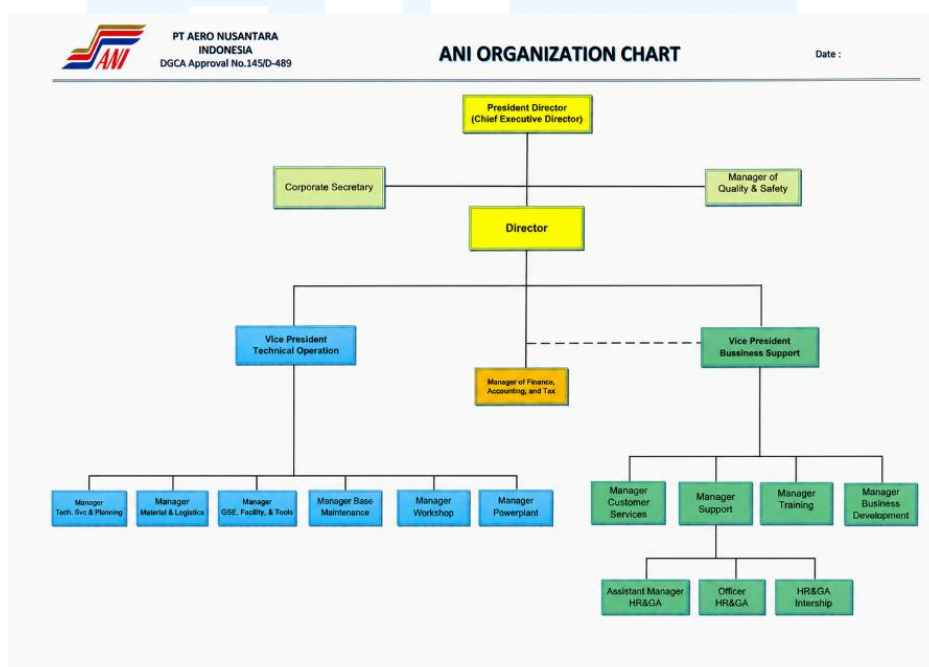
ANI

PT AERO NUSANTARA INDONESIA
DGCA Approval No.145/D-489

ANI ORGANIZATION CHART

Date :

President Director
(Chief Executive Director)

Corporate Secretary

Manager of Quality & Safety

Director

Vice President Technical Operation

Manager of Finance, Accounting, and Tax

Vice President Bussiness Support

Manager Tech. Svc & Planning

Manager Material & Logistics

Manager GSE, Facility, & Tools

Manager Base Maintenance

Manager Workshop

Manager Powerplant

Manager Customer Services

Manager Support

Manager Training

Manager Business Development

Assistant Manager HR&GA

Officer HR&GA

HR&GA Intership